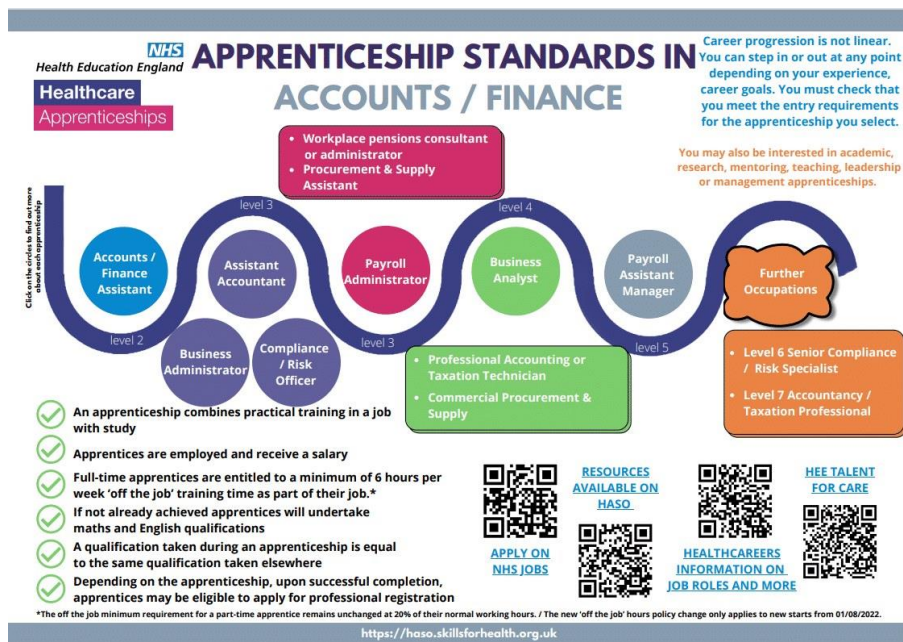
NHS
Health Education England

Healthcare
Apprenticeships

APPRENTICESHIP STANDARDS IN ACCOUNTS / FINANCE

Career progression is not linear. You can step in or out at any point depending on your experience, career goals. You must check that you meet the entry requirements for the apprenticeship you select.

You may also be interested in academic, research, mentoring, teaching, leadership or management apprenticeships.

Click on the circles to find out more about each apprenticeship

- Workplace pensions consultant or administrator
- Procurement & Supply Assistant

level 2
Accounts / Finance Assistant

level 3
Assistant Accountant
Business Administrator
Compliance / Risk Officer

level 3
Payroll Administrator

level 4
Business Analyst

Payroll Assistant Manager
level 5

Further Occupations

- Professional Accounting or Taxation Technician
- Commercial Procurement & Supply

- Level 6 Senior Compliance / Risk Specialist
- Level 7 Accountancy / Taxation Professional

An apprenticeship combines practical training in a job with study

Apprentices are employed and receive a salary

Full-time apprentices are entitled to a minimum of 6 hours per week 'off the job' training time as part of their job.*

If not already achieved apprentices will undertake maths and English qualifications

A qualification taken during an apprenticeship is equal to the same qualification taken elsewhere

Depending on the apprenticeship, upon successful completion, apprentices may be eligible to apply for professional registration

APPLY ON NHS JOBS

RESOURCES AVAILABLE ON HASO

HEALTHCAREERS INFORMATION ON JOB ROLES AND MORE

HEE TALENT FOR CARE

*The off the job minimum requirement for a part-time apprentice remains unchanged at 20% of their normal working hours. / The new 'off the job' hours policy change only applies to new starts from 01/08/2022.

https://haso.skillsforhealth.org.uk